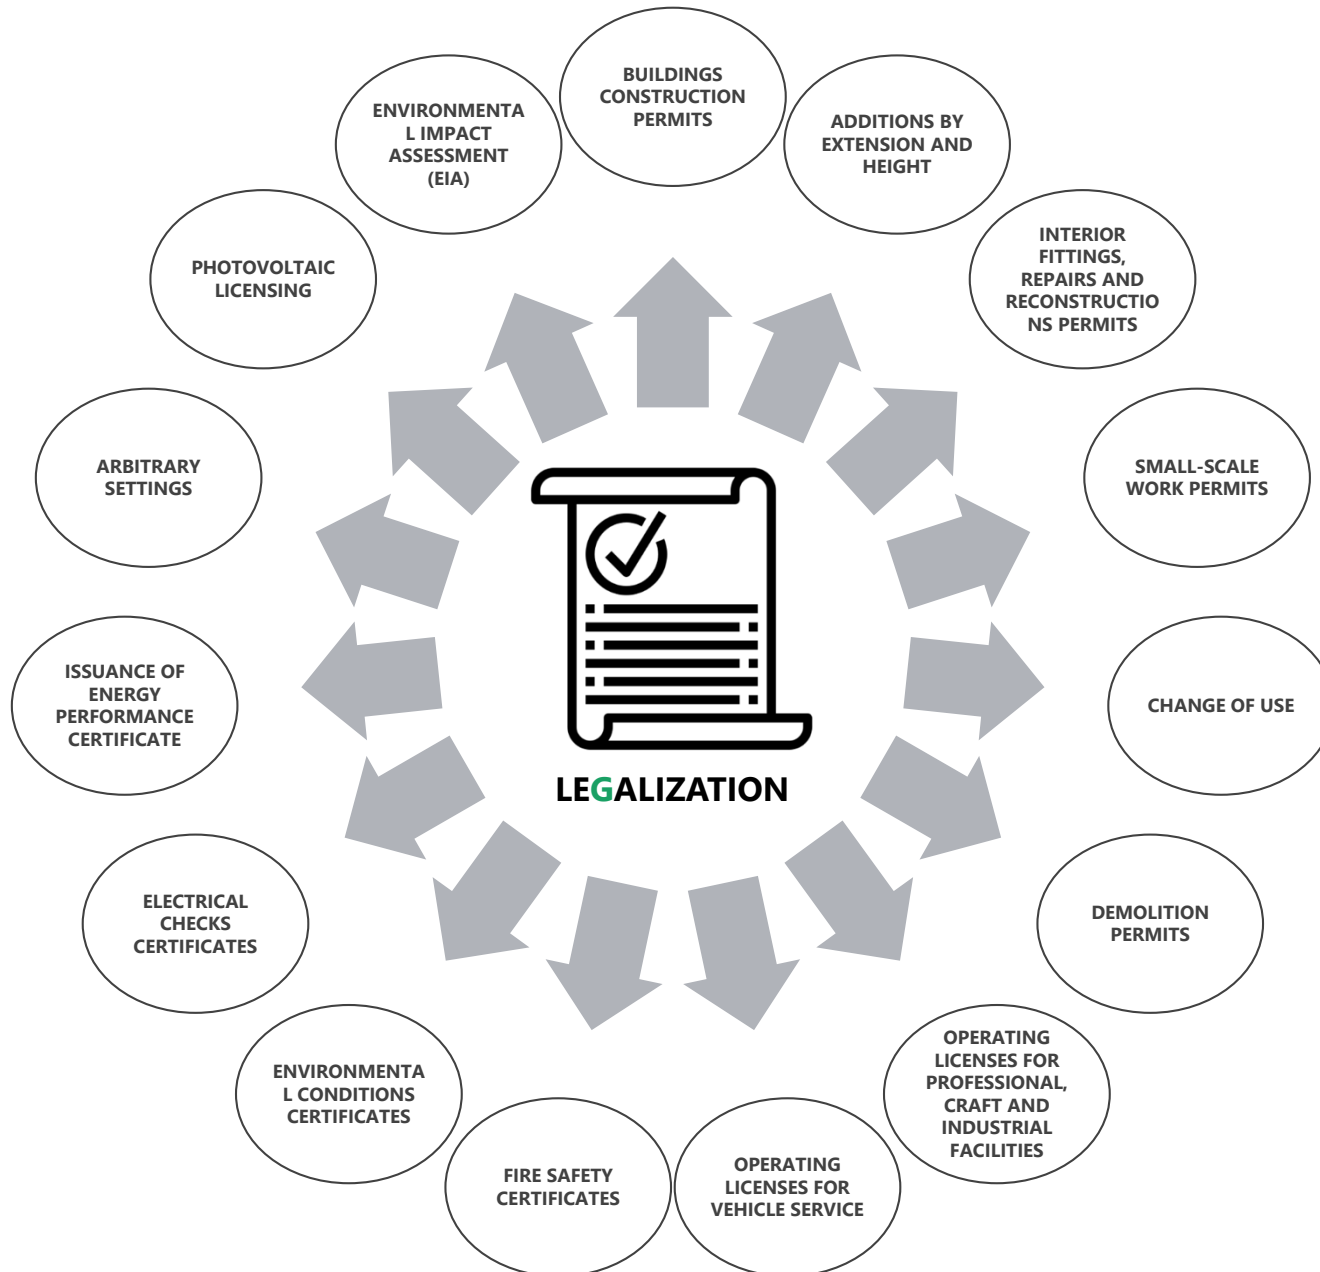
LEGALIZATION

BUILDINGS CONSTRUCTION PERMITS

ADDITIONS BY EXTENSION AND HEIGHT

INTERIOR FITTINGS, REPAIRS AND RECONSTRUCTIONS PERMITS

SMALL-SCALE WORK PERMITS

CHANGE OF USE

DEMOLITION PERMITS

OPERATING LICENSES FOR PROFESSIONAL, CRAFT AND INDUSTRIAL FACILITIES

OPERATING LICENSES FOR VEHICLE SERVICE

FIRE SAFETY CERTIFICATES

ENVIRONMENTAL CONDITIONS CERTIFICATES

ELECTRICAL CHECKS CERTIFICATES

ISSUANCE OF ENERGY PERFORMANCE CERTIFICATE

ARBITRARY SETTINGS

PHOTOVOLTAIC LICENSING

ENVIRONMENTAL IMPACT ASSESSMENT (EIA)